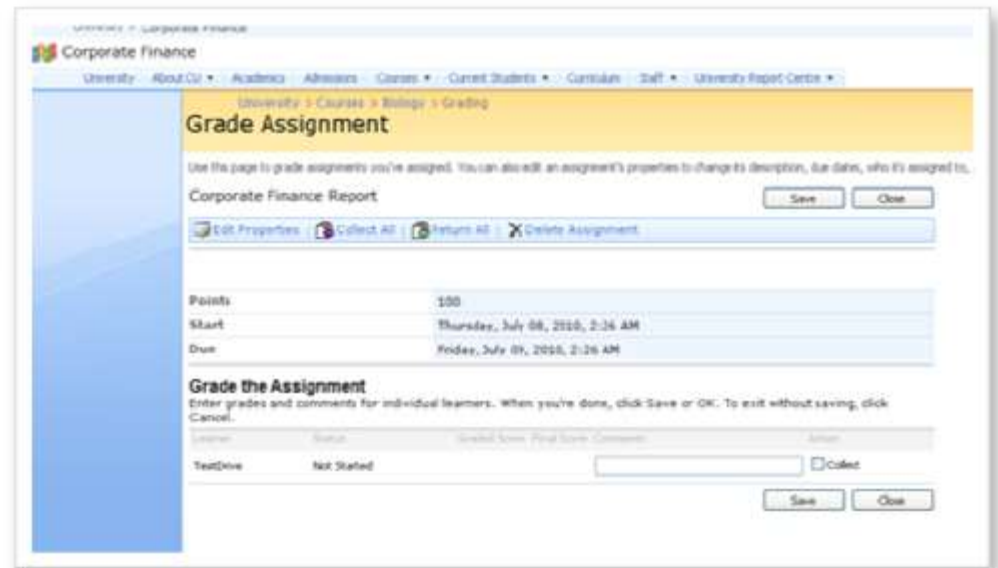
University > Corporate Finance

Corporate Finance

University | About CU ▾ | Academics | Admissions | Courses ▾ | Current Students ▾ | Curriculum | Staff ▾ | University Report Centre ▾

University > Courses > Biology > Grading

Grade Assignment

Use this page to grade assignments you've assigned. You can also edit an assignment's properties to change its description, due dates, who it's assigned to,

Corporate Finance Report

Save | Close

Edit Properties | Collect All | Return All | Delete Assignment

| | |
|---|---|
| Points | 100 |
| Start | Thursday, July 08, 2010, 2:26 AM |
| Due | Friday, July 09, 2010, 2:26 AM |

Grade the Assignment

Enter grades and comments for individual learners. When you're done, click Save or OK. To exit without saving, click Cancel.

| Learner | Status | Graded Score | Final Score | Comments | Action |
|---|---|---|---|---|---|
| TestDrive | Not Started | | | | Collect |

Save | Close